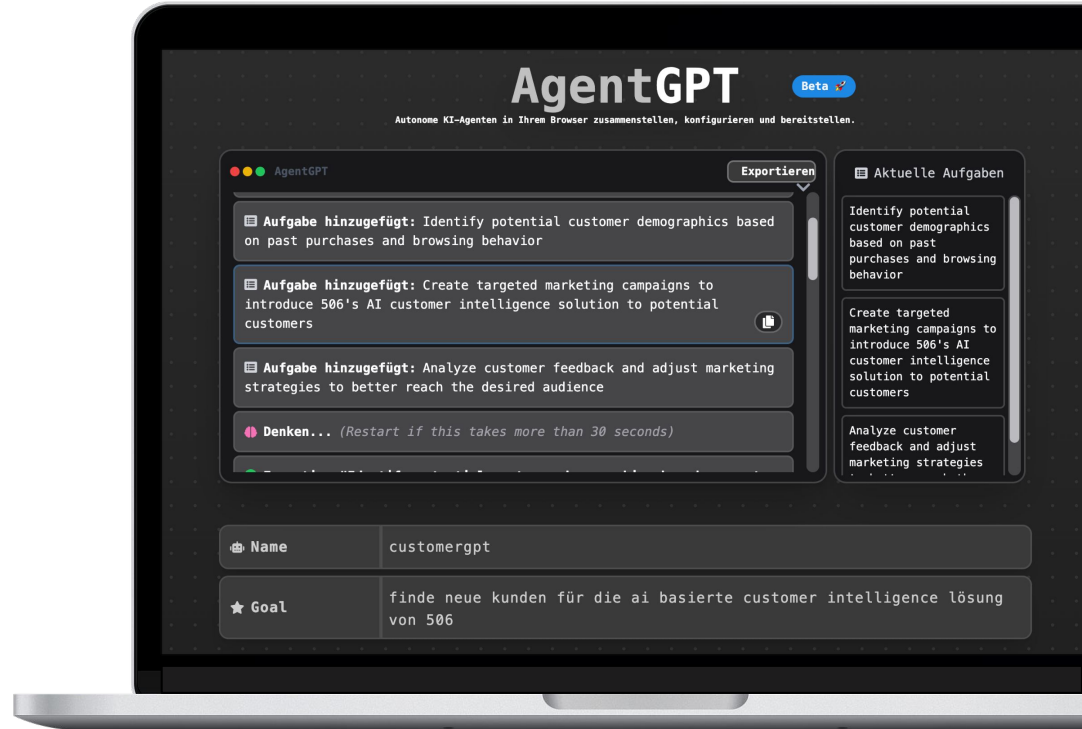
AgentGPT

Beta 🚀

Autonome KI-Agenten in Ihrem Browser zusammenstellen, konfigurieren und bereitstellen.

AgentGPT

Exportieren

Aufgabe hinzugefügt: Identify potential customer demographics based on past purchases and browsing behavior

Aufgabe hinzugefügt: Create targeted marketing campaigns to introduce 506's AI customer intelligence solution to potential customers

Aufgabe hinzugefügt: Analyze customer feedback and adjust marketing strategies to better reach the desired audience

Denken... (Restart if this takes more than 30 seconds)

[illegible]

Aktuelle Aufgaben

Identify potential customer demographics based on past purchases and browsing behavior

Create targeted marketing campaigns to introduce 506's AI customer intelligence solution to potential customers

Analyze customer feedback and adjust marketing strategies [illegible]

Name

customergpt

Goal

finde neue kunden für die ai basierte customer intelligence lösung von 506